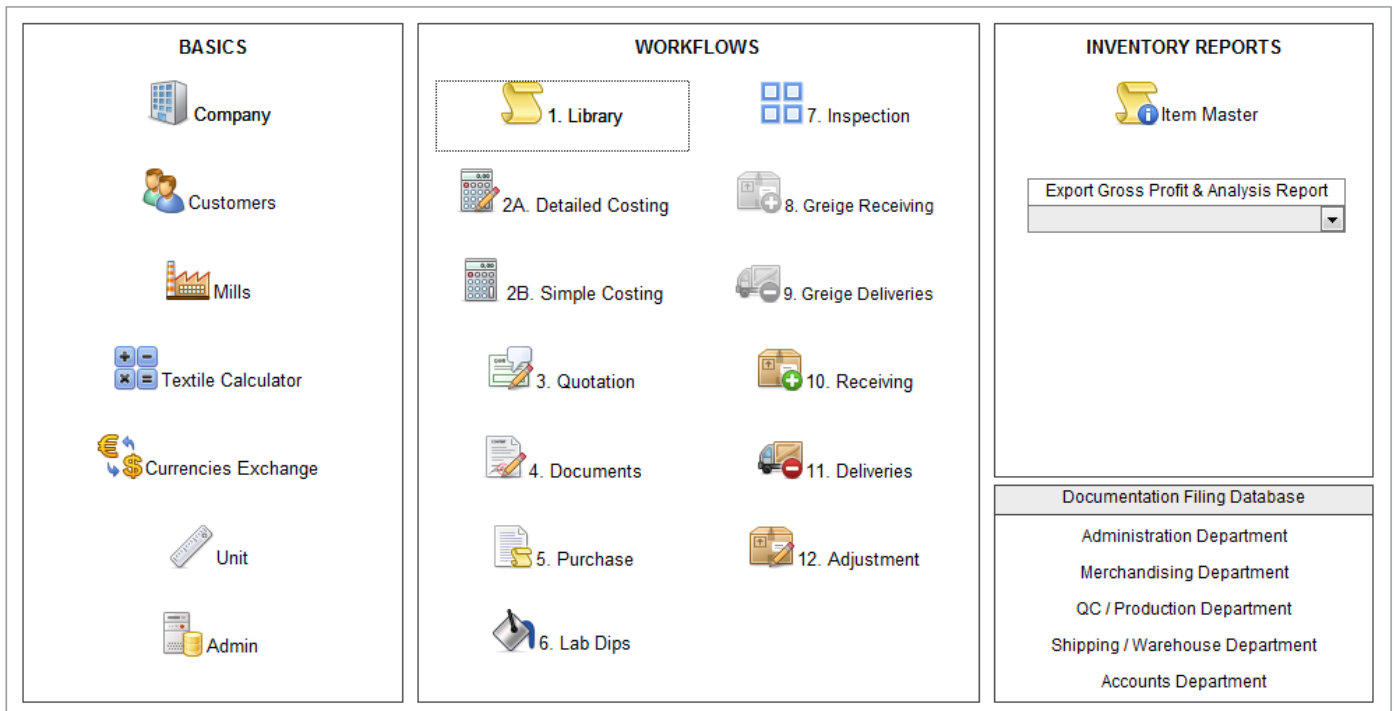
BASICS

Company

Customers

Mills

Textile Calculator

Currencies Exchange

Unit

Admin

WORKFLOWS

1. Library

7. Inspection

2A. Detailed Costing

8. Greige Receiving

2B. Simple Costing

9. Greige Deliveries

3. Quotation

10. Receiving

4. Documents

11. Deliveries

5. Purchase

12. Adjustment

6. Lab Dips

INVENTORY REPORTS

Item Master

Export Gross Profit & Analysis Report

Documentation Filing Database

Administration Department

Merchandising Department

QC / Production Department

Shipping / Warehouse Department

Accounts Department